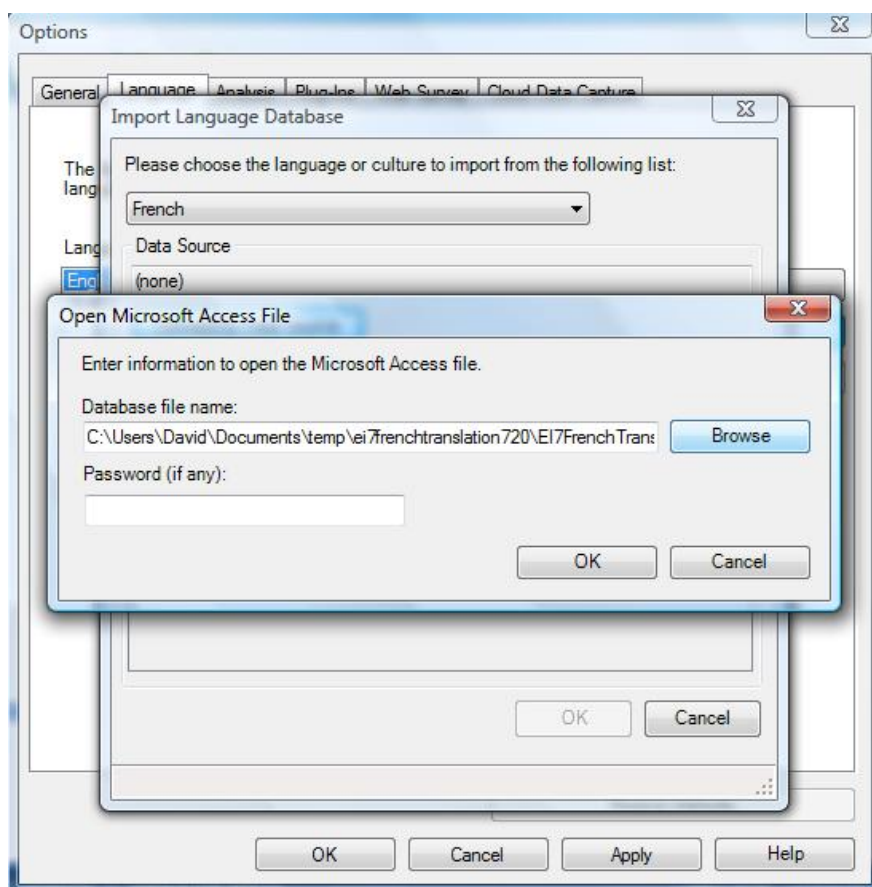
Options

General Language Analysis Plug-Ins Web Survey Cloud Data Capture

The lang

Lang

Eng

Import Language Database

Please choose the language or culture to import from the following list:

French

Data Source

(none)

Open Microsoft Access File

Enter information to open the Microsoft Access file.

Database file name:

C:\Users\David\Documents\temp\ei7frenchtranslation720\EI7FrenchTrans

Browse

Password (if any):

OK

Cancel

OK

Cancel

OK

Cancel

Apply

Help